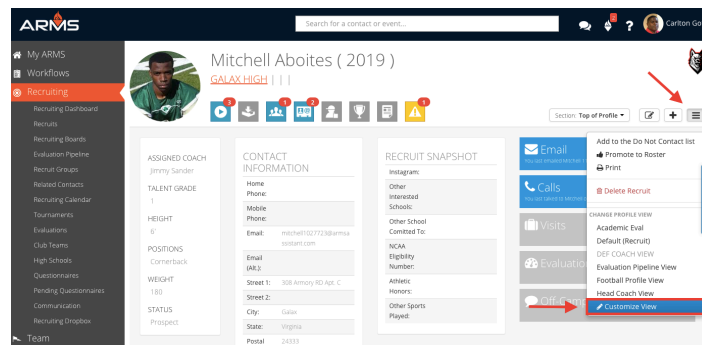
ARMS

Search for a contact or event...

? Carlton Go

My ARMS
Workflows
Recruiting
Recruiting Dashboard
Recruits
Recruiting Boards
Evaluation Pipeline
Recruit Groups
Related Contacts
Recruiting Calendar
Tournaments
Evaluations
Club Teams
High Schools
Questionnaires
Pending Questionnaires
Communication
Recruiting Dropbox
Team

Mitchell Aboites ( 2019 )
GALAX HIGH | | |

3 1 2 1

Section: Top of Profile

ASSIGNED COACH
Jimmy Sander

TALENT GRADE
1

HEIGHT
6'

POSITIONS
Cornerback

WEIGHT
180

STATUS
Prospect

CONTACT INFORMATION

| | |
|---|---|
| Home Phone: | |
| Mobile Phone: | |
| Email: | mitchell1027723@armsassistant.com |
| Email (Alt.): | |
| Street 1: | 308 Armory RD Apt. C |
| Street 2: | |
| City: | Galax |
| State: | Virginia |
| Postal | 24333 |

RECRUIT SNAPSHOT

| | |
|---|---|
| Instagram: | |
| Other Interested Schools: | |
| Other School Comitted To: | |
| NCAA Eligibility Number: | |
| Athletic Honors: | |
| Other Sports Played: | |

Email
You last emailed Mitchell 1

Calls
You last talked to Mitchell o

Visits

Evaluation

Off-Cam

Add to the Do Not Contact list
Promote to Roster
Print
Delete Recruit
CHANGE PROFILE VIEW
Academic Eval
Default (Recruit)
DEF COACH VIEW
Evaluation Pipeline View
Football Profile View
Head Coach View
Customize View